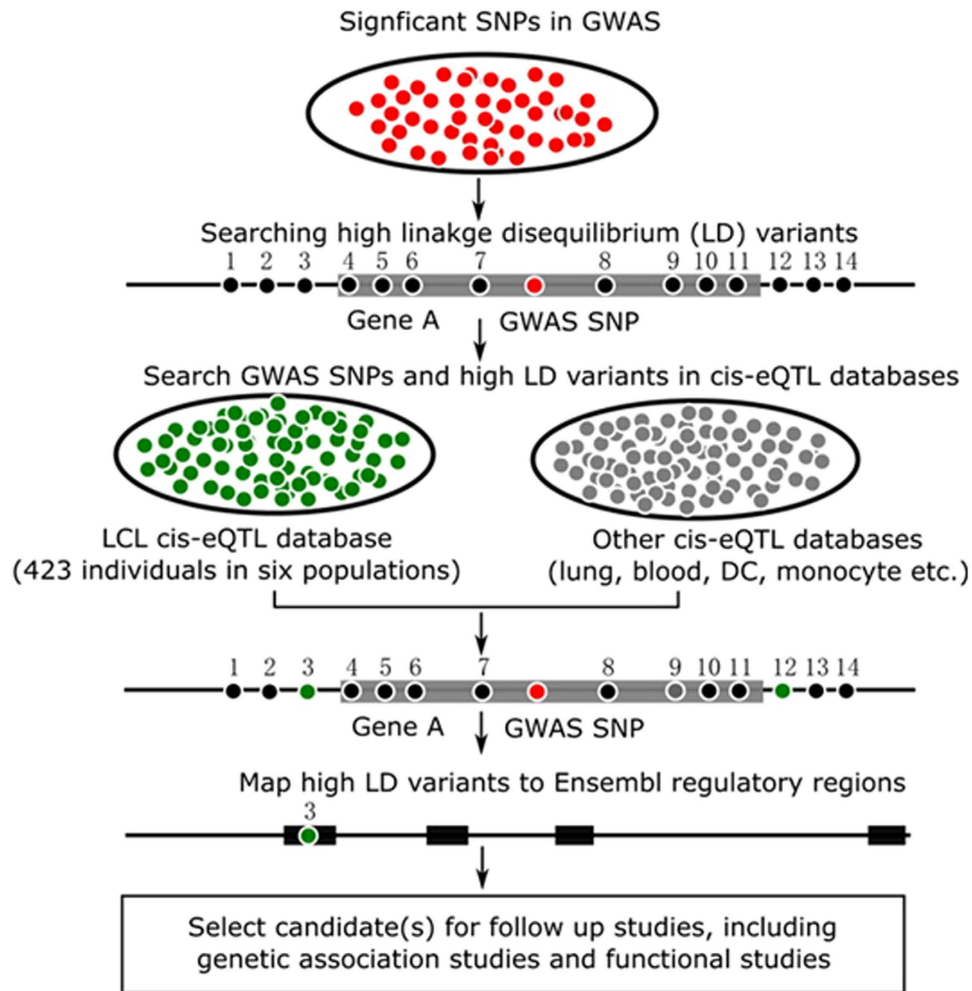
Signficant SNPs in GWAS

Searching high linakge disequilibrium (LD) variants

1 2 3 4 5 6 7 8 9 10 11 12 13 14

Gene A GWAS SNP

Search GWAS SNPs and high LD variants in cis-eQTL databases

LCL cis-eQTL database (423 individuals in six populations)

Other cis-eQTL databases (lung, blood, DC, monocyte etc.)

1 2 3 4 5 6 7 8 9 10 11 12 13 14

Gene A GWAS SNP

Map high LD variants to Ensembl regulatory regions

3

Select candidate(s) for follow up studies, including genetic association studies and functional studies